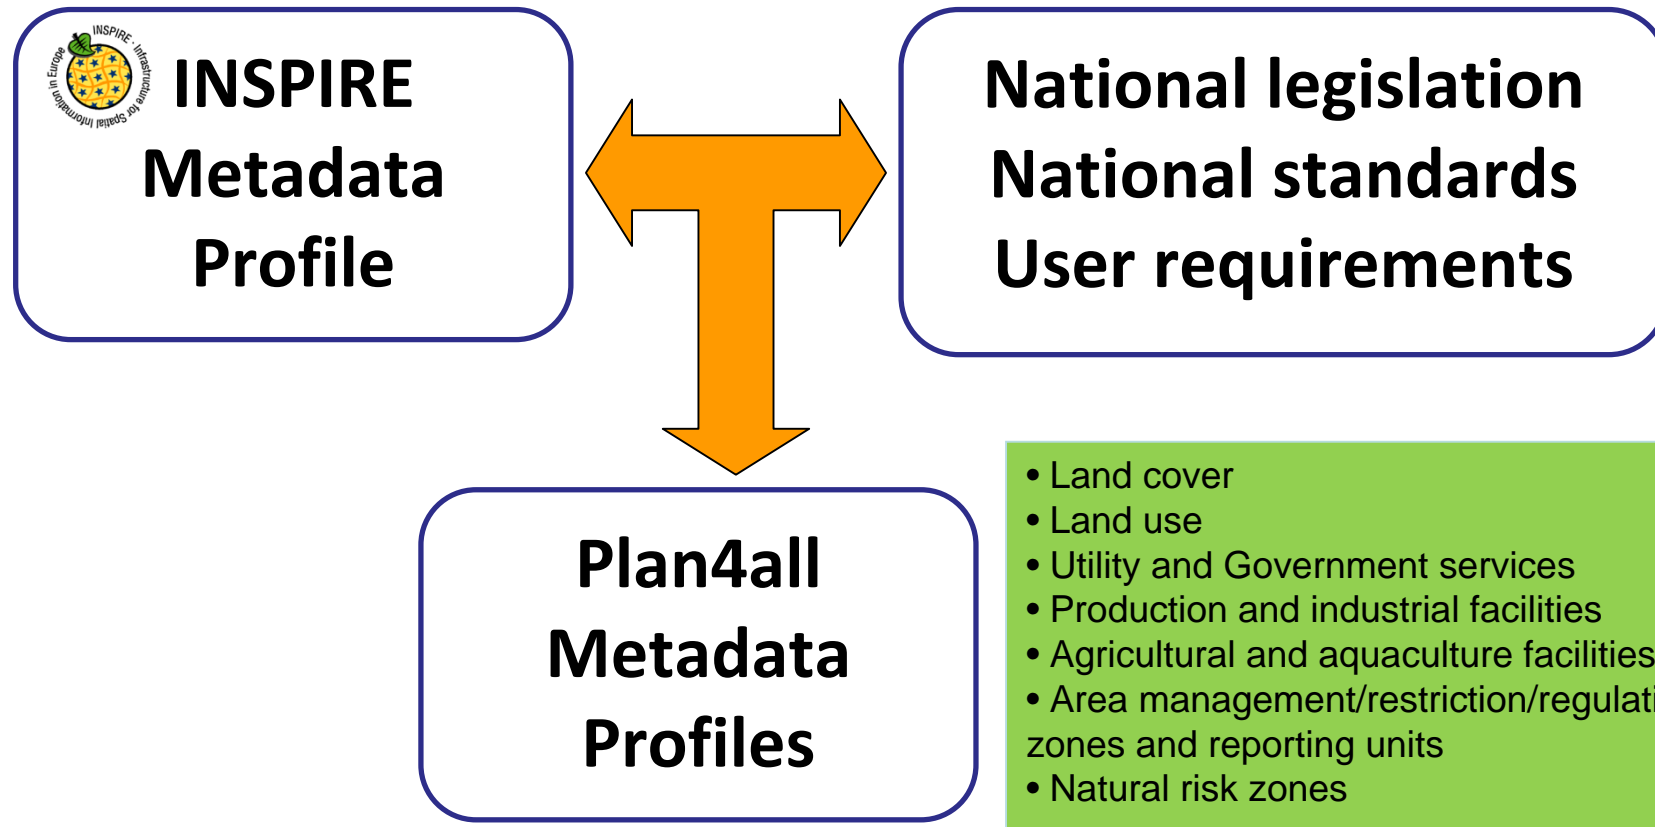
INSPIRE - Infrastructure for Spatial Information in Europe

INSPIRE
Metadata
Profile

National legislation
National standards
User requirements

Plan4all
Metadata
Profiles

• Land cover
• Land use
• Utility and Government services
• Production and industrial facilities
• Agricultural and aquaculture facilities
• Area management/restriction/regulati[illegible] zones and reporting units
• Natural risk zones